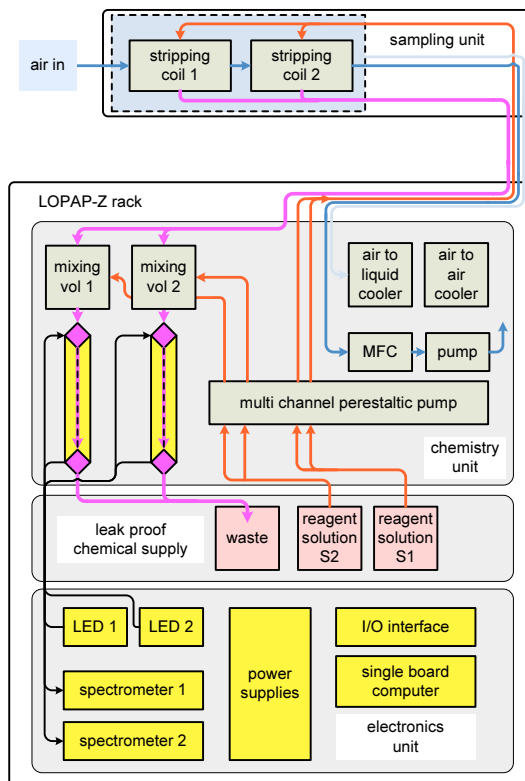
air in

stripping coil 1

stripping coil 2

sampling unit

LOPAP-Z rack

mixing vol 1

mixing vol 2

air to liquid cooler

air to air cooler

MFC

pump

multi channel perestaltic pump

chemistry unit

leak proof chemical supply

waste

reagent solution S2

reagent solution S1

LED 1

LED 2

power supplies

I/O interface

single board computer

spectrometer 1

spectrometer 2

electronics unit